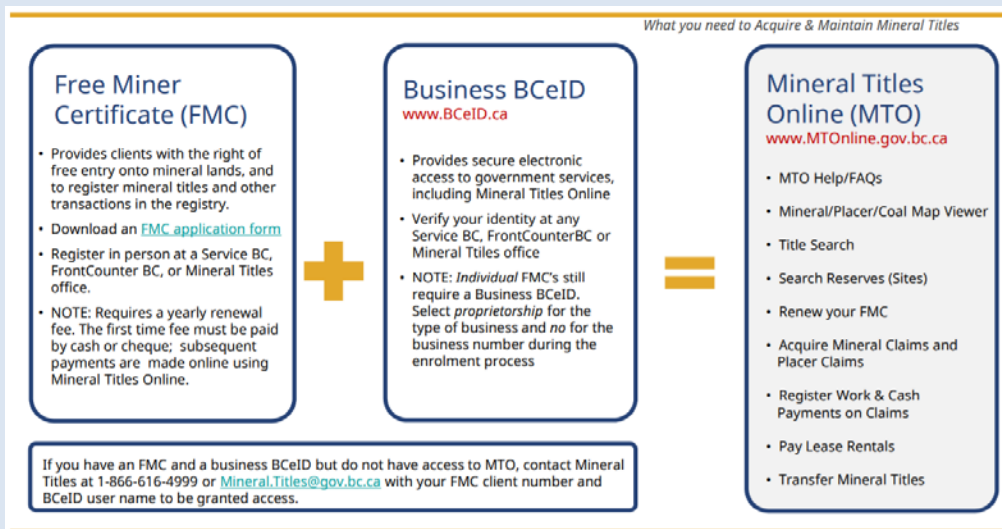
What you need to Acquire & Maintain Mineral Titles

Free Miner Certificate (FMC)

• Provides clients with the right of free entry onto mineral lands, and to register mineral titles and other transactions in the registry.

• Download an FMC application form

• Register in person at a Service BC, FrontCounter BC, or Mineral Titles office.

• NOTE: Requires a yearly renewal fee. The first time fee must be paid by cash or cheque; subsequent payments are made online using Mineral Titles Online.

Business BCeID
www.BCeID.ca

• Provides secure electronic access to government services, including Mineral Titles Online

• Verify your identity at any Service BC, FrontCounterBC or Mineral Ttiles office

• NOTE: Individual FMC's still require a Business BCeID. Select proprietorship for the type of business and no for the business number during the enrolment process

Mineral Titles Online (MTO)
www.MTOnline.gov.bc.ca

• MTO Help/FAQs

• Mineral/Placer/Coal Map Viewer

• Title Search

• Search Reserves (Sites)

• Renew your FMC

• Acquire Mineral Claims and Placer Claims

• Register Work & Cash Payments on Claims

• Pay Lease Rentals

• Transfer Mineral Titles

If you have an FMC and a business BCeID but do not have access to MTO, contact Mineral Titles at 1-866-616-4999 or Mineral.Titles@gov.bc.ca with your FMC client number and BCeID user name to be granted access.